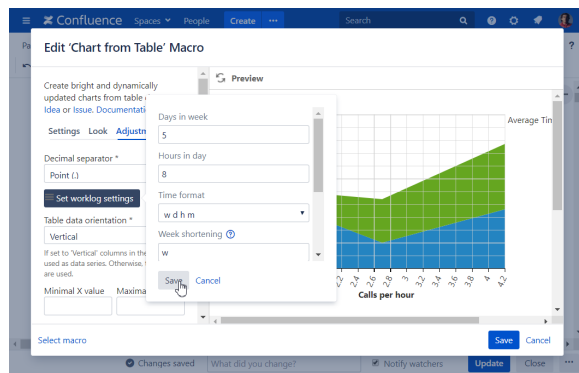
Confluence Spaces People Create ··· Search

Edit 'Chart from Table' Macro

Create bright and dynamically updated charts from table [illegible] Idea or Issue. Documentati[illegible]

Settings Look Adjustm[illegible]

Decimal separator *

Point (.)

Set worklog settings

Table data orientation *

Vertical

If set to 'Vertical' columns in the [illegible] used as data series. Otherwise, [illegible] are used.

Minimal X value Maxima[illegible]

Preview

Days in week

5

Hours in day

8

Time format

w d h m

Week shortening

w

Save Cancel

Average Tin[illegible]

2.2 2.4 2.6 2.8 3 3.2 3.4 3.6 3.8 4 4.2

Calls per hour

Select macro

Save Cancel

Changes saved What did you change? Notify watchers Update Close